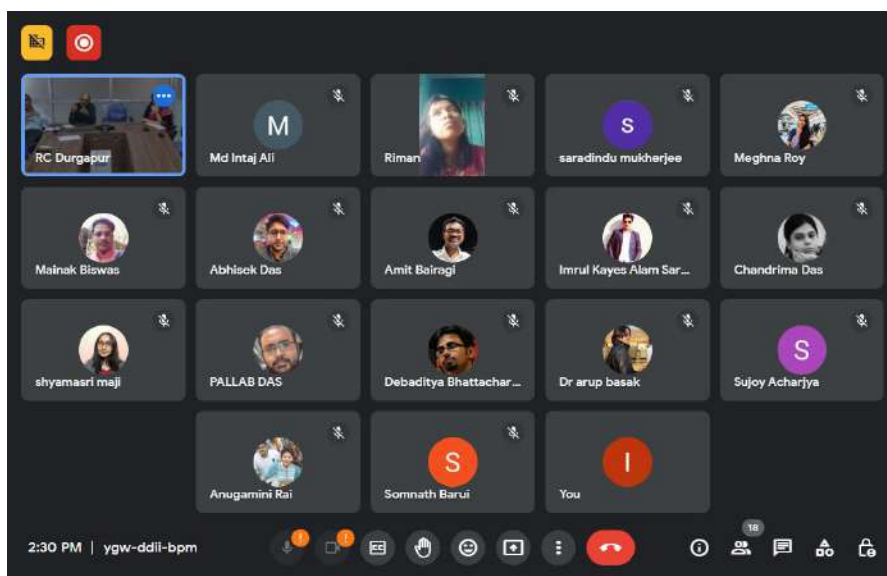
RC Durgapur

M
Md Intaj Ali

Riman

S
saradindu mukherjee

Meghna Roy

Mainak Biswas

Abhisek Das

Amit Bairagi

Imrul Kayes Alam Sar...

Chandrima Das

shyamasri maji

PALLAB DAS

Debaditya Bhattachar...

Dr arup basak

S
Sujoy Acharjya

Anugamini Rai

S
Somnath Barui

I
You

2:30 PM | ygw-ddii-bpm

18